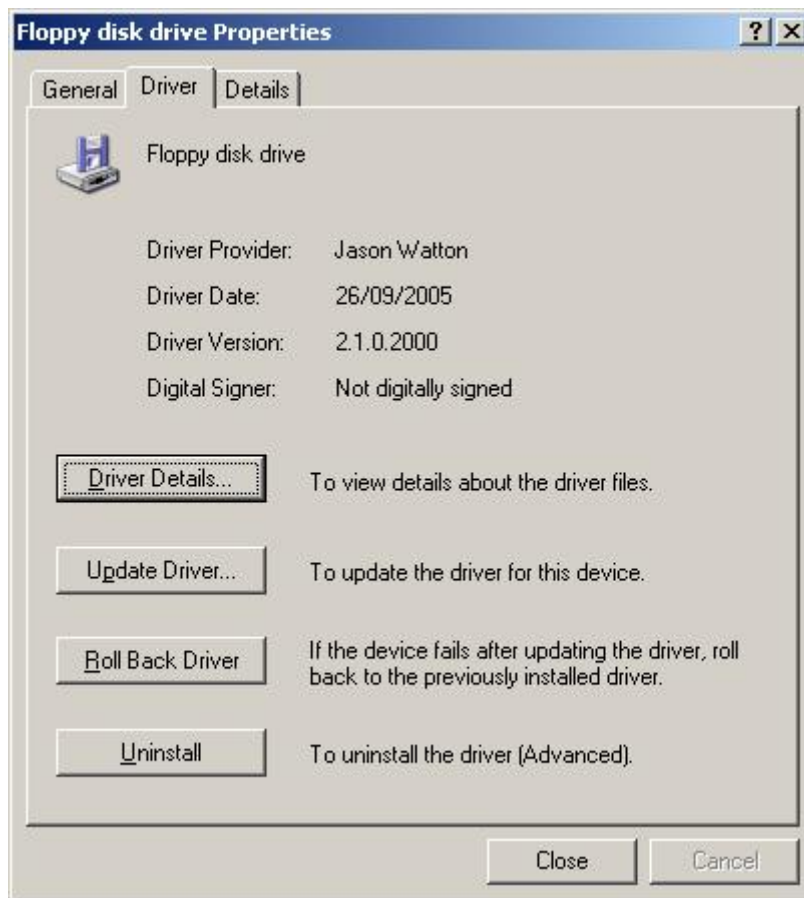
Floppy disk drive Properties

?
X

General
Driver
Details

Floppy disk drive

| | |
|---|---|
| Driver Provider: | Jason Watton |
| Driver Date: | 26/09/2005 |
| Driver Version: | 2.1.0.2000 |
| Digital Signer: | Not digitally signed |

Driver Details... To view details about the driver files.

Update Driver... To update the driver for this device.

Roll Back Driver If the device fails after updating the driver, roll back to the previously installed driver.

Uninstall To uninstall the driver (Advanced).

Close
Cancel